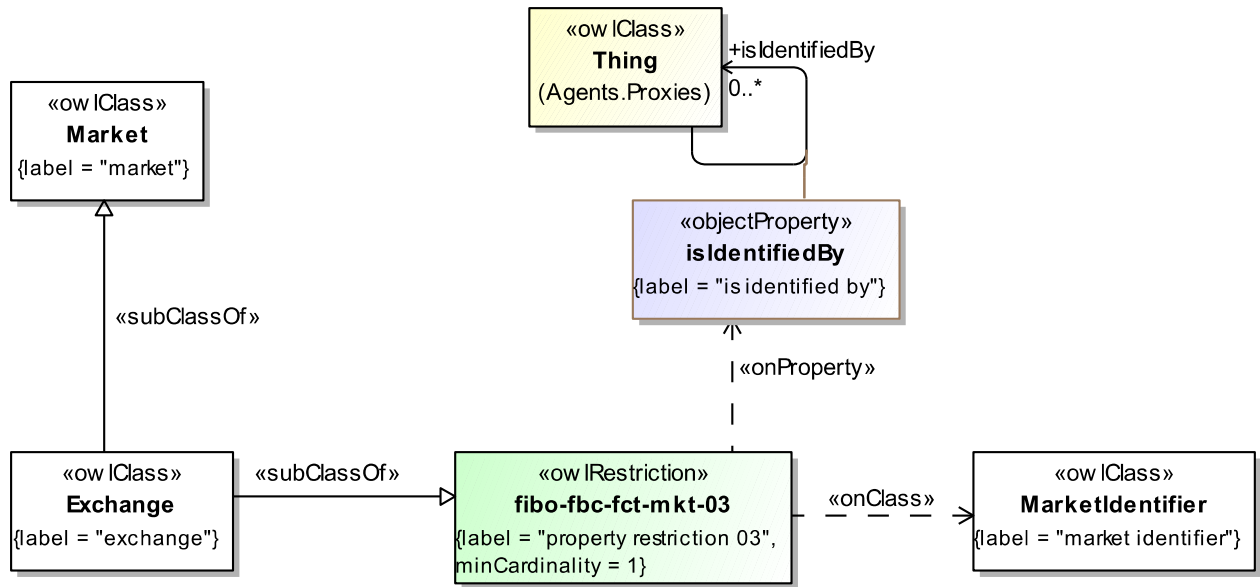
«owlClass»
Thing
(Agents.Proxies)

+isIdentifiedBy
0..*

«owlClass»
Market
{label = "market"}

«objectProperty»
isIdentifiedBy
{label = "is identified by"}

«subClassOf»

«onProperty»

«owlClass»
Exchange
{label = "exchange"}

«subClassOf»

«owlRestriction»
fibo-fbc-fct-mkt-03
{label = "property restriction 03", minCardinality = 1}

«onClass»

«owlClass»
MarketIdentifier
{label = "market identifier"}